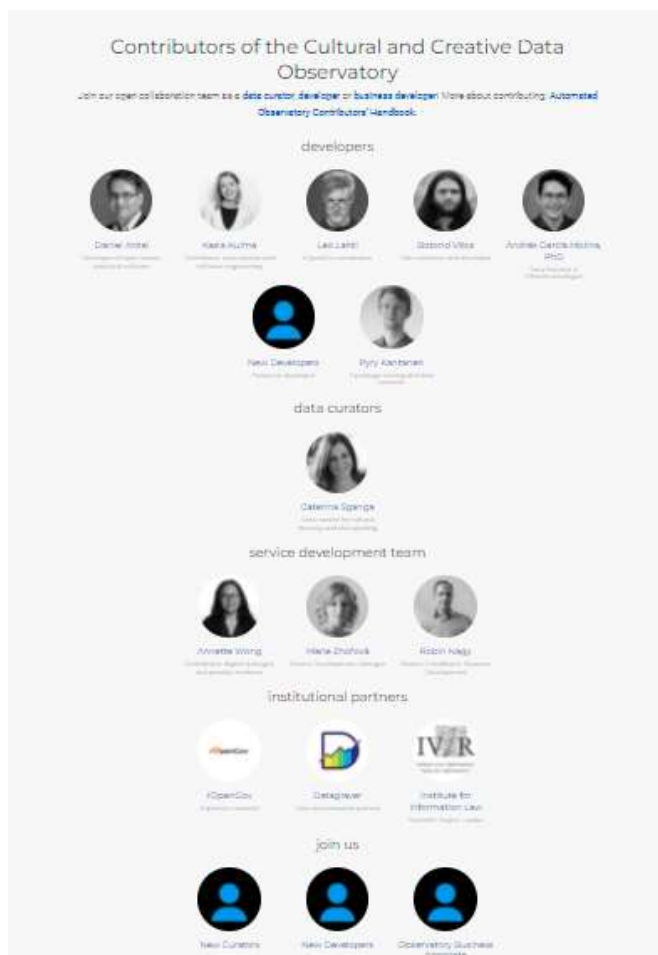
Contributors of the Cultural and Creative Data Observatory

Join our open collaboration team as a data curator, developer or business developer. More about contributing: Automated Observatory Contributors' Handbook.

developers

Daniel Antal
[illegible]

Kasia Kulma
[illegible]

Leo Lahti
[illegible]

Botond Vitos
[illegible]

Andrés García Molina, PhD
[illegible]

New Developers
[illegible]

Pyry Kantanen
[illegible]

data curators

Caterina Sganga
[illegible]

service development team

Annette Wong
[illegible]

Marta Zhofová
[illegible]

Robin Nagy
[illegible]

institutional partners

rOpenGov
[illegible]

Dataobservatory
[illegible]

IViR
Institute for Information Law
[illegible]

join us

New Curators

New Developers

Observatory Business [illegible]